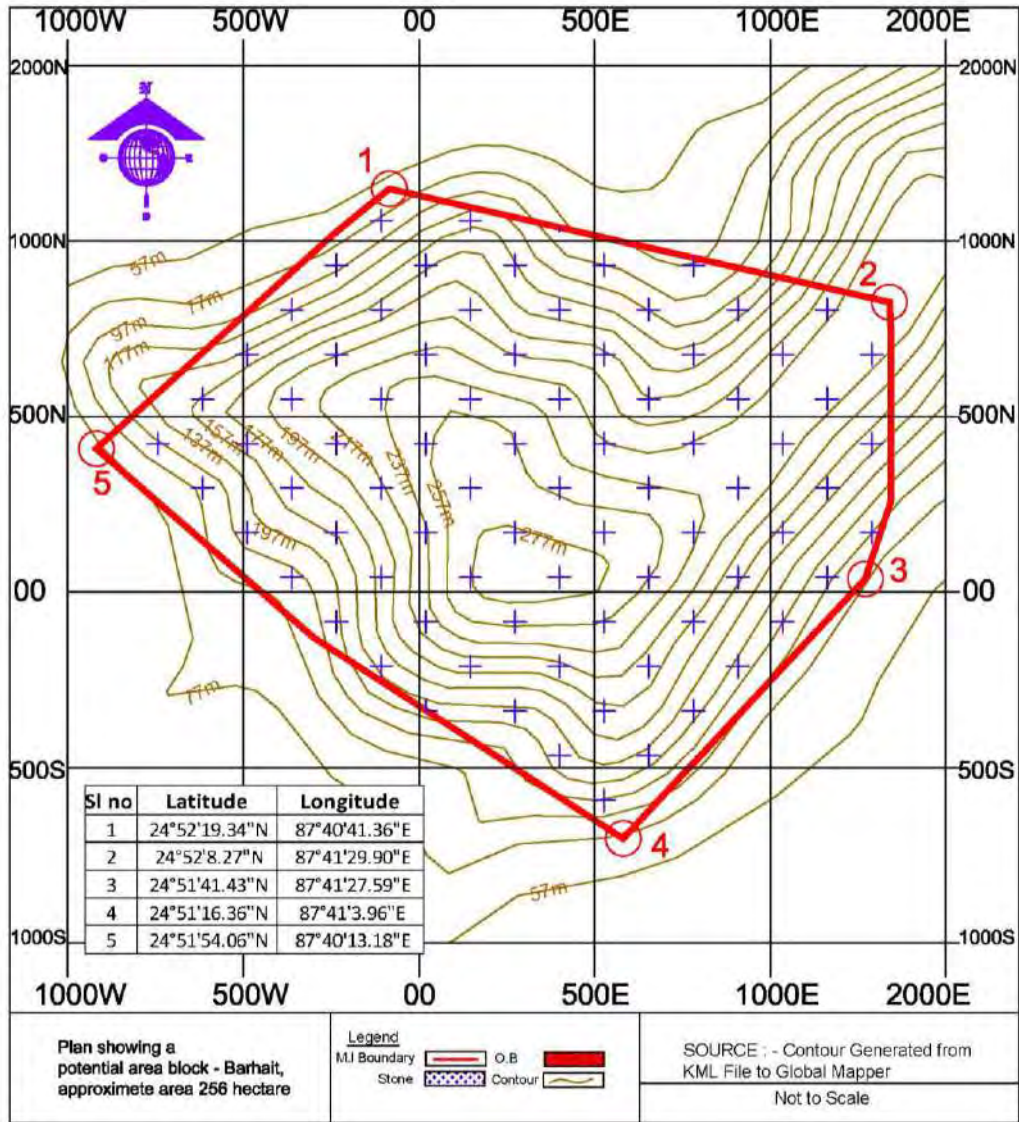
1000W 500W 00 500E 1000E 2000E

2000N 2000N

1000N 1000N

500N 500N

00 00

500S 500S

1000S 1000S

1000W 500W 00 500E 1000E 2000E

1 2 3 4 5

57m 77m 97m 117m 137m 157m 177m 197m 217m 237m 257m 277m 197m 77m 57m

| Sl no | Latitude | Longitude |
|---|---|---|
| 1 | 24°52'19.34"N | 87°40'41.36"E |
| 2 | 24°52'8.27"N | 87°41'29.90"E |
| 3 | 24°51'41.43"N | 87°41'27.59"E |
| 4 | 24°51'16.36"N | 87°41'3.96"E |
| 5 | 24°51'54.06"N | 87°40'13.18"E |

Plan showing a potential area block - Barhait, approximete area 256 hectare

Legend
MJ Boundary O.B
Stone Contour

SOURCE : - Contour Generated from KML File to Global Mapper

Not to Scale